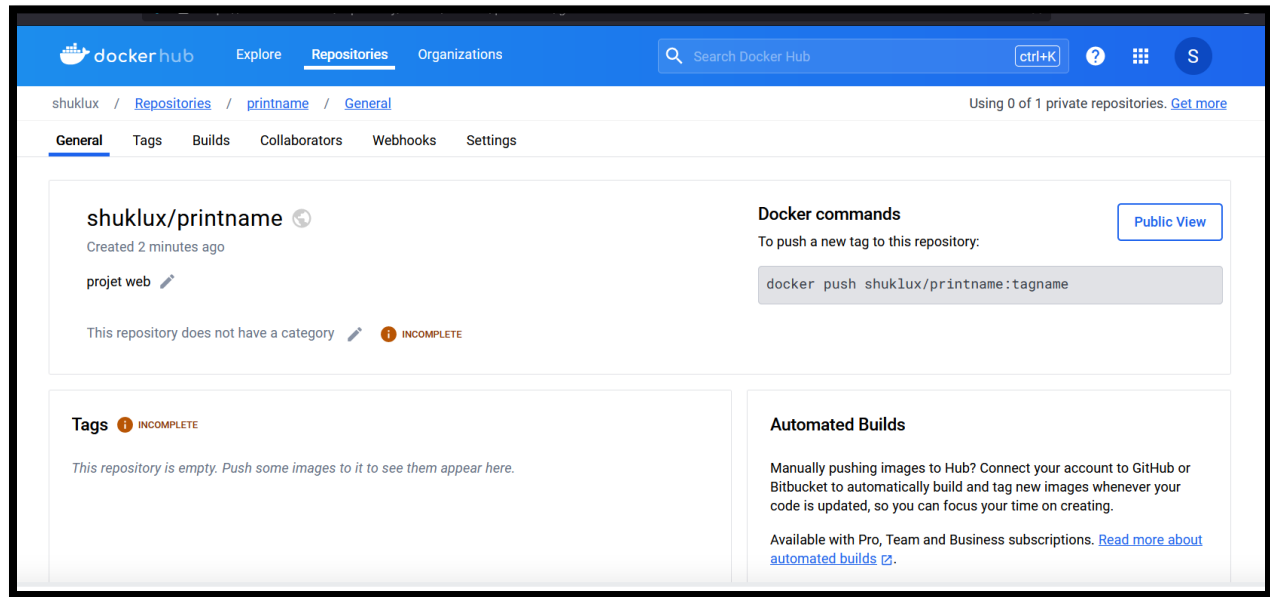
dockerhub Explore Repositories Organizations Search Docker Hub ctrl+K S

shuklux / Repositories / printname / General

Using 0 of 1 private repositories. Get more

General Tags Builds Collaborators Webhooks Settings

shuklux/printname

Created 2 minutes ago

projet web

This repository does not have a category INCOMPLETE

Docker commands

To push a new tag to this repository:

Public View

docker push shuklux/printname:tagname

Tags INCOMPLETE

This repository is empty. Push some images to it to see them appear here.

Automated Builds

Manually pushing images to Hub? Connect your account to GitHub or Bitbucket to automatically build and tag new images whenever your code is updated, so you can focus your time on creating.

Available with Pro, Team and Business subscriptions. Read more about automated builds.